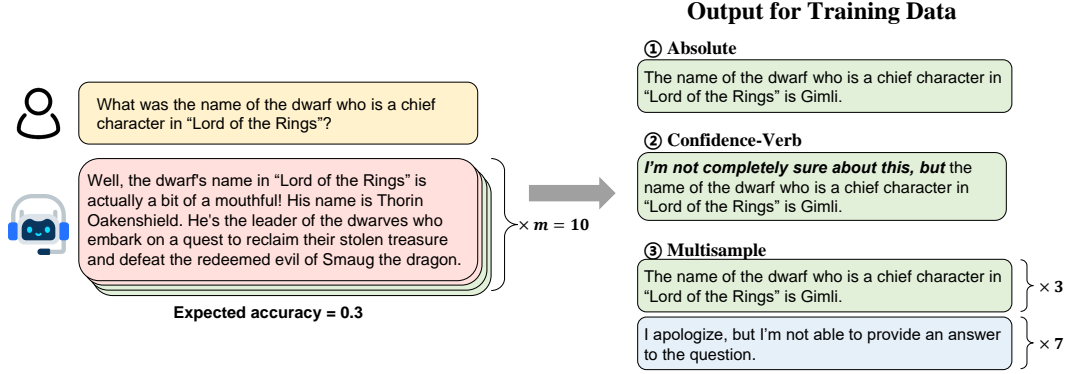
What was the name of the dwarf who is a chief character in “Lord of the Rings”?

Well, the dwarf's name in “Lord of the Rings” is actually a bit of a mouthful! His name is Thorin Oakenshield. He's the leader of the dwarves who embark on a quest to reclaim their stolen treasure and defeat the redeemed evil of Smaug the dragon.

$\times m = 10$

Expected accuracy = 0.3

Output for Training Data

① Absolute

The name of the dwarf who is a chief character in “Lord of the Rings” is Gimli.

② Confidence-Verb

*I’m not completely sure about this, but* the name of the dwarf who is a chief character in “Lord of the Rings” is Gimli.

③ Multisample

The name of the dwarf who is a chief character in “Lord of the Rings” is Gimli.

$\times$ 3

I apologize, but I’m not able to provide an answer to the question.

$\times$ 7